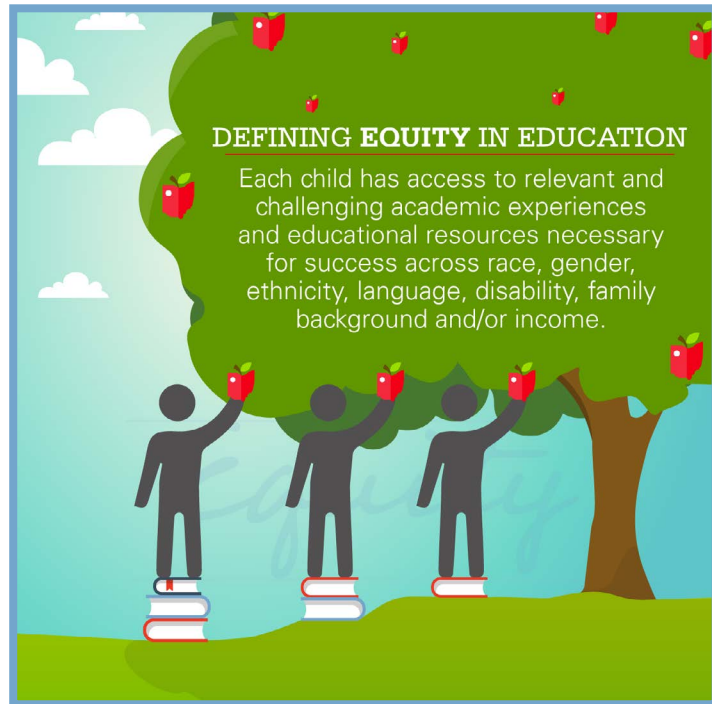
DEFINING **EQUITY** IN EDUCATION

Each child has access to relevant and challenging academic experiences and educational resources necessary for success across race, gender, ethnicity, language, disability, family background and/or income.

Equity